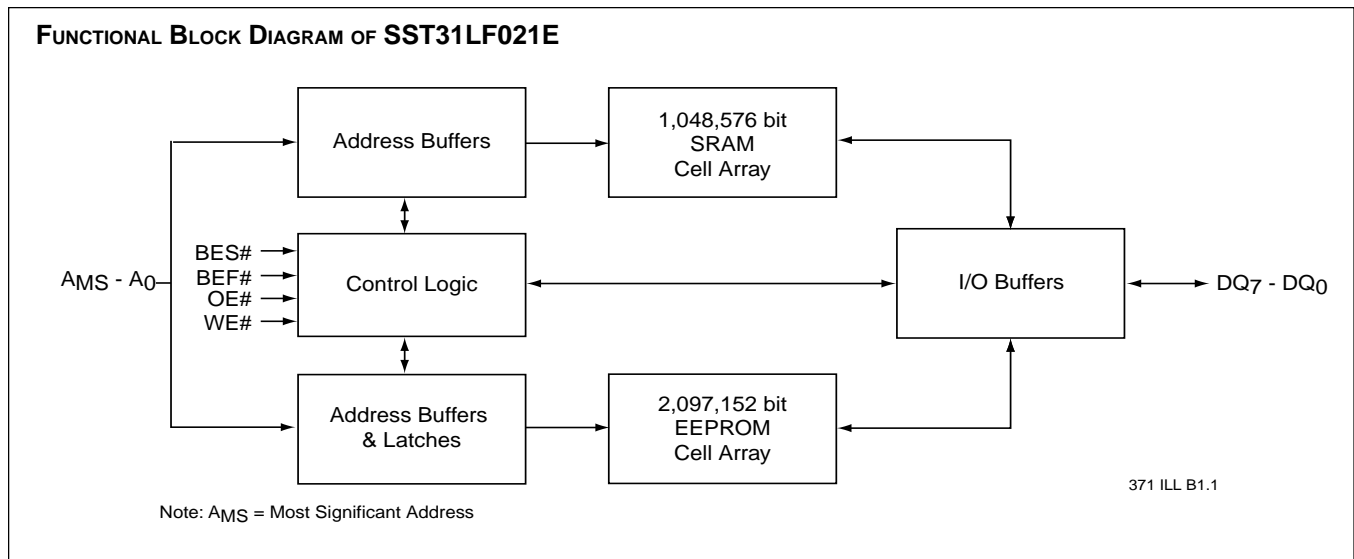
FUNCTIONAL BLOCK DIAGRAM OF SST31LF021E

Address Buffers

1,048,576 bit SRAM Cell Array

$A_{MS}$ - $A_0$

BES#
BEF#
OE#
WE#

Control Logic

I/O Buffers

$DQ_7$ - $DQ_0$

Address Buffers & Latches

2,097,152 bit EEPROM Cell Array

371 ILL B1.1

Note: $A_{MS}$ = Most Significant Address